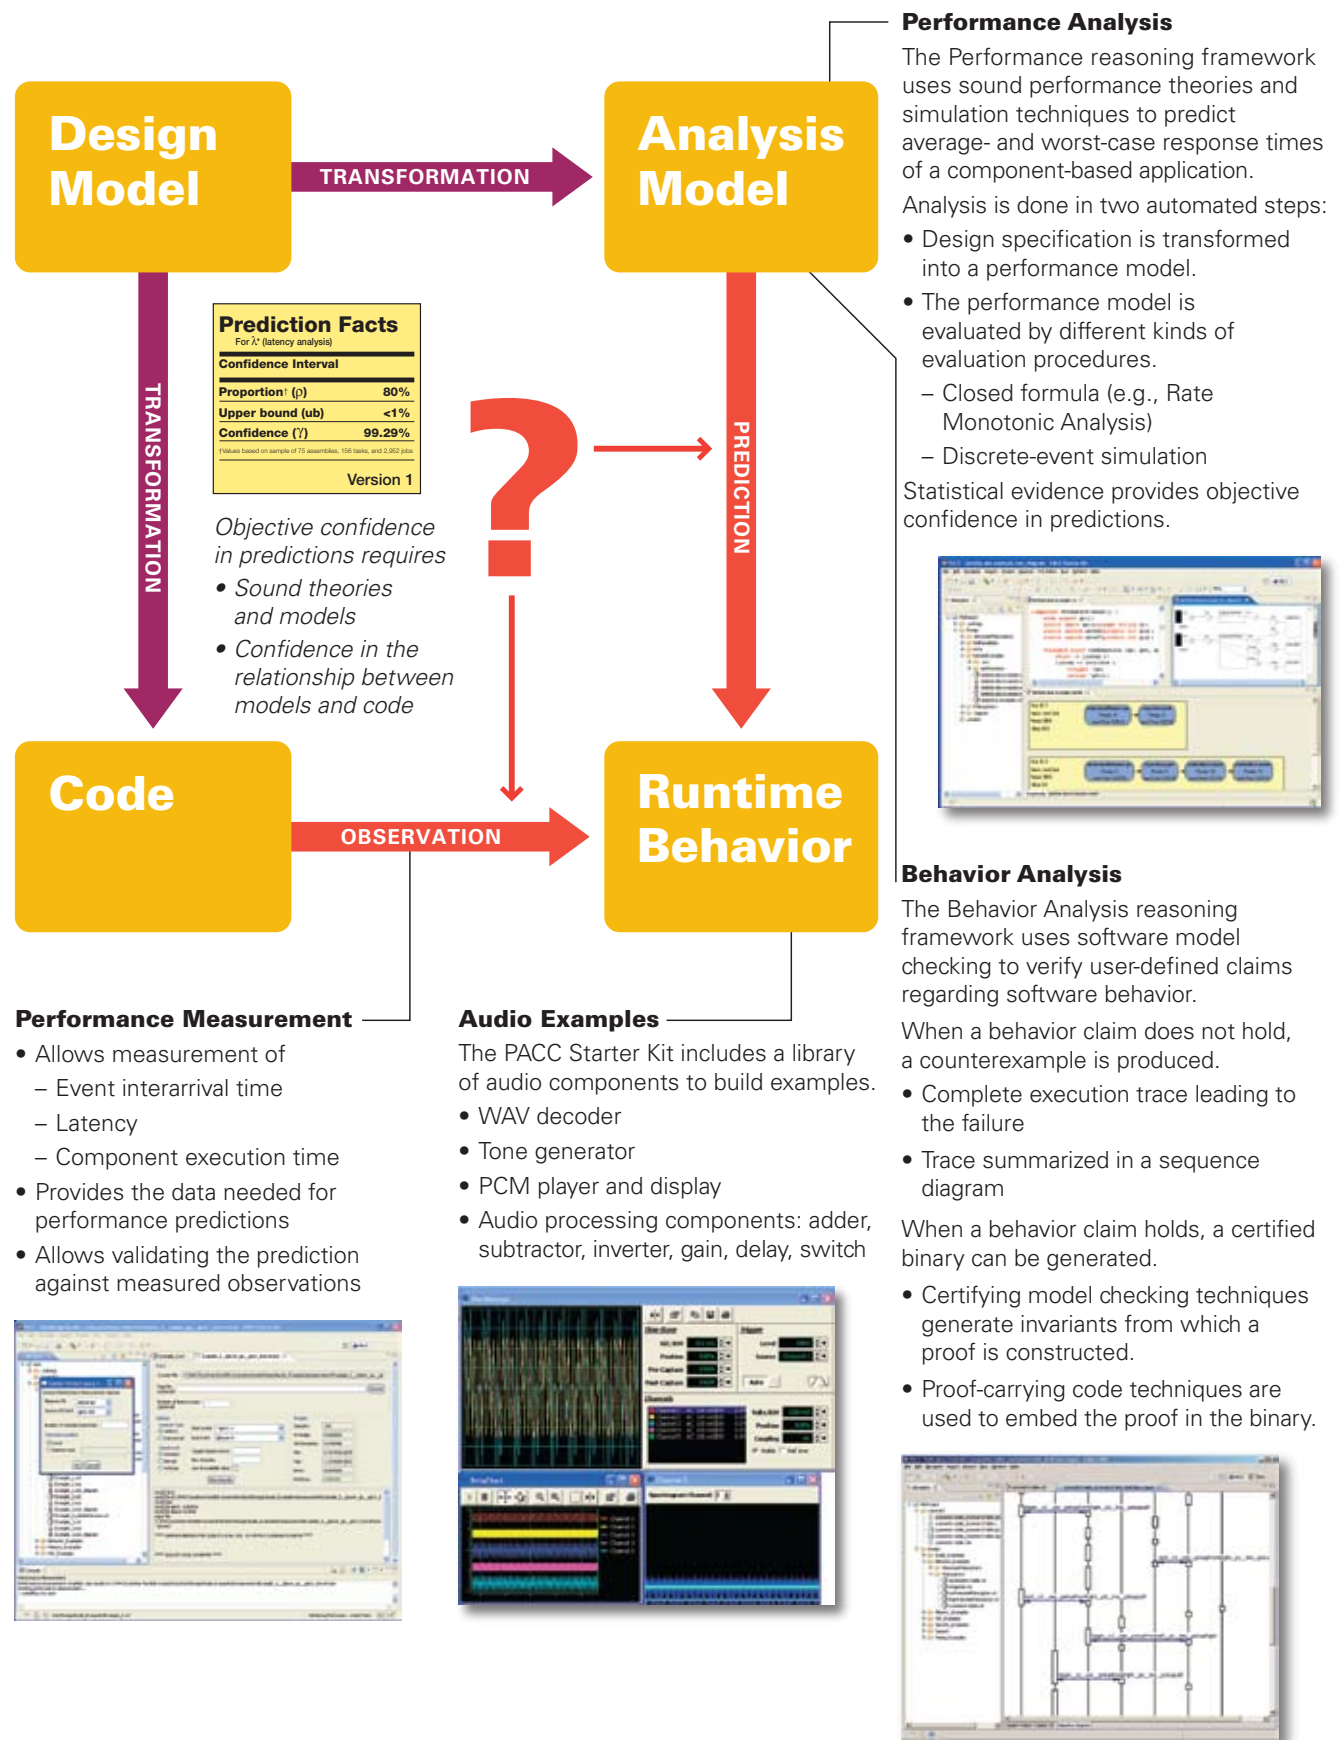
Design Model

TRANSFORMATION

Analysis Model

Performance Analysis

The Performance reasoning framework uses sound performance theories and simulation techniques to predict average- and worst-case response times of a component-based application.

Analysis is done in two automated steps:

• Design specification is transformed into a performance model.

• The performance model is evaluated by different kinds of evaluation procedures.

– Closed formula (e.g., Rate Monotonic Analysis)

– Discrete-event simulation

Statistical evidence provides objective confidence in predictions.

TRANSFORMATION

| Prediction Facts | |
|---|---|
| For $\lambda^*$ (latency analysis) | |
| Confidence Interval | |
| Proportion† ($\rho$) | 80% |
| Upper bound (ub) | <1% |
| Confidence ($\gamma$) | 99.29% |
| †Values based on sample of 75 assemblies, 156 tasks, and 2,952 jobs | |
| | Version 1 |

Objective confidence in predictions requires

• Sound theories and models

• Confidence in the relationship between models and code

?

PREDICTION

Code

OBSERVATION

Runtime Behavior

Behavior Analysis

The Behavior Analysis reasoning framework uses software model checking to verify user-defined claims regarding software behavior.

When a behavior claim does not hold, a counterexample is produced.

• Complete execution trace leading to the failure

• Trace summarized in a sequence diagram

When a behavior claim holds, a certified binary can be generated.

• Certifying model checking techniques generate invariants from which a proof is constructed.

• Proof-carrying code techniques are used to embed the proof in the binary.

Performance Measurement

• Allows measurement of

– Event interarrival time

– Latency

– Component execution time

• Provides the data needed for performance predictions

• Allows validating the prediction against measured observations

Audio Examples

The PACC Starter Kit includes a library of audio components to build examples.

• WAV decoder

• Tone generator

• PCM player and display

• Audio processing components: adder, subtractor, inverter, gain, delay, switch